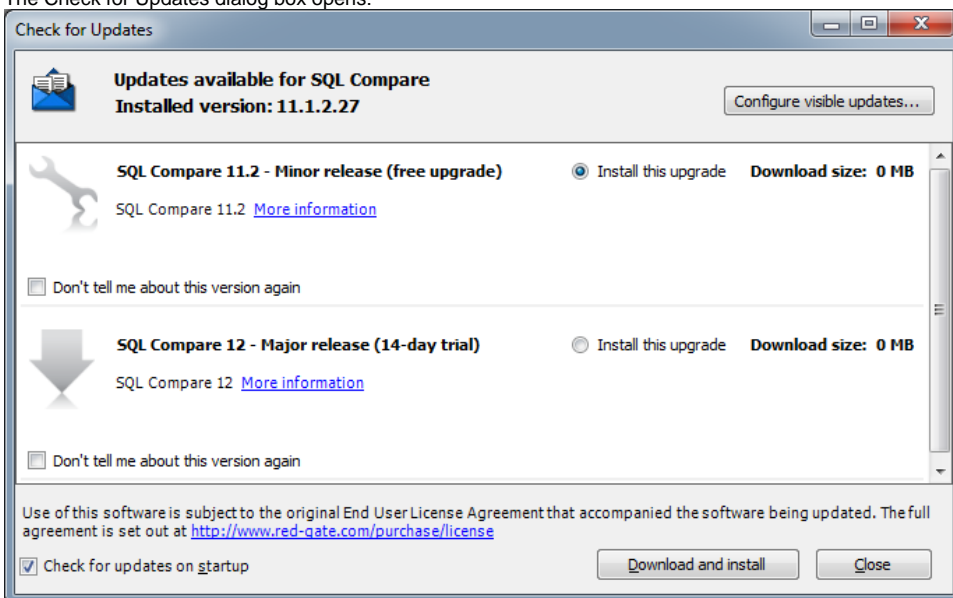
The Check for Updates dialog box opens.

Check for Updates

Updates available for SQL Compare
Installed version: 11.1.2.27

Configure visible updates...

SQL Compare 11.2 - Minor release (free upgrade)

Install this upgrade

Download size: 0 MB

SQL Compare 11.2 More information

Don't tell me about this version again

SQL Compare 12 - Major release (14-day trial)

Install this upgrade

Download size: 0 MB

SQL Compare 12 More information

Don't tell me about this version again

Use of this software is subject to the original End User License Agreement that accompanied the software being updated. The full agreement is set out at http://www.red-gate.com/purchase/license

Check for updates on startup

Download and install

Close